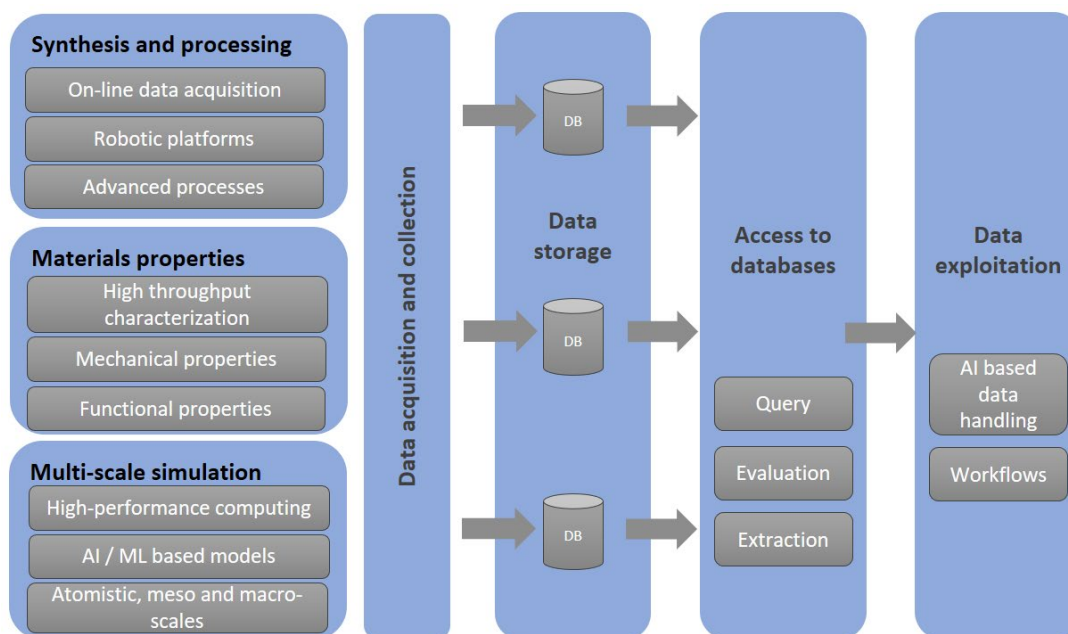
Synthesis and processing
On-line data acquisition
Robotic platforms
Advanced processes

Materials properties
High throughput characterization
Mechanical properties
Functional properties

Multi-scale simulation
High-performance computing
AI / ML based models
Atomistic, meso and macro-scales

Data acquisition and collection

DB
DB
DB

Data storage

Access to databases
Query
Evaluation
Extraction

Data exploitation
AI based data handling
Workflows